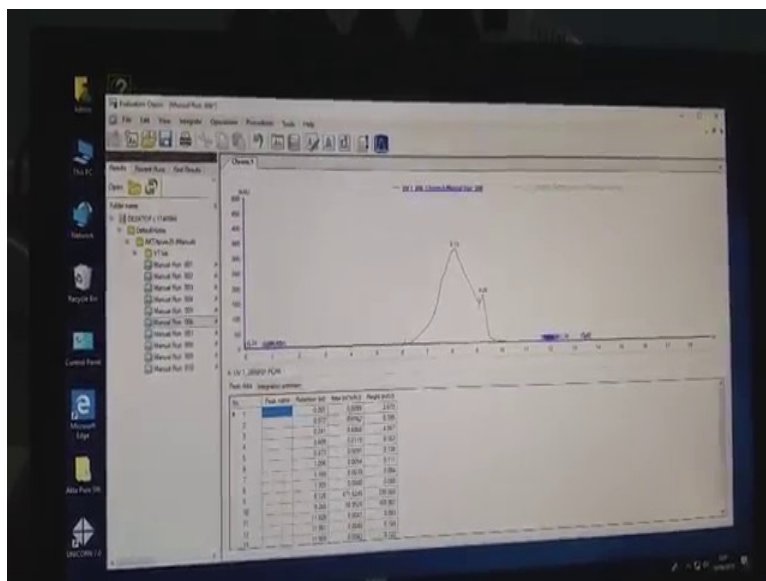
Admin

This PC

Network

Recycle Bin

Control Panel

Microsoft Edge

Akta Pure 3R

UNICORN 7.0

Evaluation Classic - [Manual Run 006]

File Edit View Integrate Operations Procedures Tools Help

Results Recent Runs Find Results

Open

Folder name

DESKTOP-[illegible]

DefaultHome

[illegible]

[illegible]

Manual Run 001

Manual Run 002

Manual Run 003

Manual Run 004

Manual Run 005

Manual Run 006

Manual Run 007

Manual Run 008

Manual Run 009

Manual Run 010

Chrom.1

UV 1_280 Chrom.1:Manual Run 006

mAU

Peak table Integration summary

| No. | Peak name | Retention (ml) | Area (ml*mAU) | Height (mAU) |
|---|---|---|---|---|
| 1 | | 0.393 | 0.0089 | 2.470 |
| 2 | | 0.517 | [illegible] | 0.396 |
| 3 | | 0.741 | 0.0068 | 4.367 |
| 4 | | 3.409 | 0.0115 | 0.152 |
| 5 | | 3.473 | 0.0031 | 0.136 |
| 6 | | 7.206 | 0.0054 | 0.111 |
| 7 | | 7.365 | 0.0018 | 0.084 |
| 8 | | 7.383 | 0.0007 | 0.082 |
| 9 | | 8.125 | 471.3249 | 380.868 |
| 10 | | 9.264 | 18.9525 | 189.962 |
| 11 | | 11.928 | 0.0041 | 0.083 |
| 12 | | 11.951 | 0.0009 | 0.104 |
| 13 | | 11.999 | 0.0082 | 0.122 |